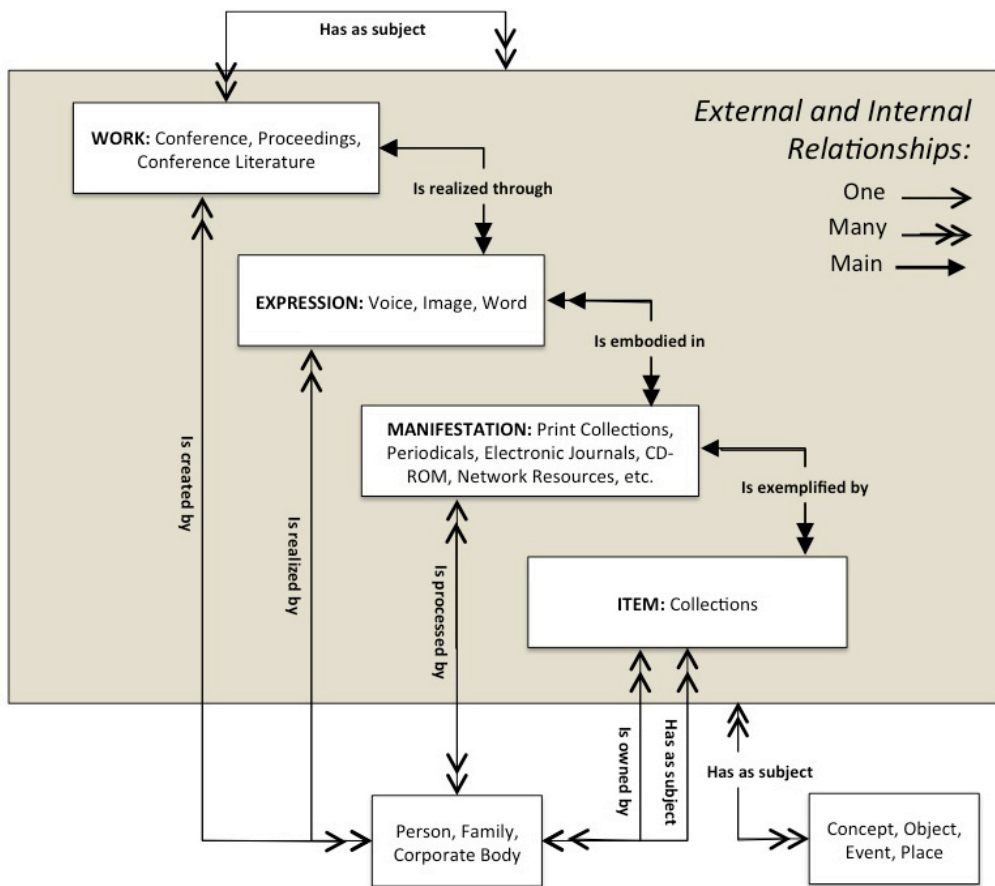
Has as subject

External and Internal Relationships:

One

Many

Main

WORK: Conference, Proceedings, Conference Literature

Is realized through

EXPRESSION: Voice, Image, Word

Is embodied in

MANIFESTATION: Print Collections, Periodicals, Electronic Journals, CD-ROM, Network Resources, etc.

Is exemplified by

ITEM: Collections

Is created by

Is realized by

Is processed by

Is owned by

Has as subject

Has as subject

Person, Family, Corporate Body

Concept, Object, Event, Place